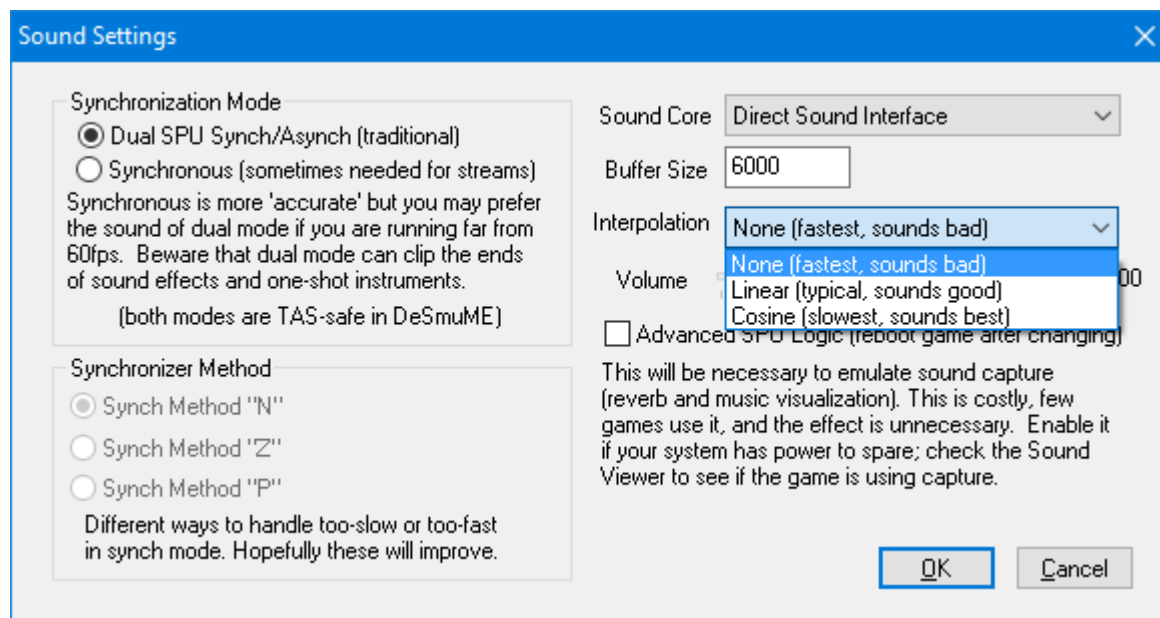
Sound Settings

Synchronization Mode

Dual SPU Synch/Asynch (traditional)

Synchronous (sometimes needed for streams)

Synchronous is more 'accurate' but you may prefer the sound of dual mode if you are running far from 60fps. Beware that dual mode can clip the ends of sound effects and one-shot instruments.

(both modes are TAS-safe in DeSmuME)

Synchronizer Method

Synch Method "N"

Synch Method "Z"

Synch Method "P"

Different ways to handle too-slow or too-fast in synch mode. Hopefully these will improve.

Sound Core Direct Sound Interface

Buffer Size 6000

Interpolation None (fastest, sounds bad)

None (fastest, sounds bad)
Linear (typical, sounds good)
Cosine (slowest, sounds best)

Volume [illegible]00

Advanced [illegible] Logic ([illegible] game after changing)

This will be necessary to emulate sound capture (reverb and music visualization). This is costly, few games use it, and the effect is unnecessary. Enable it if your system has power to spare; check the Sound Viewer to see if the game is using capture.

OK Cancel